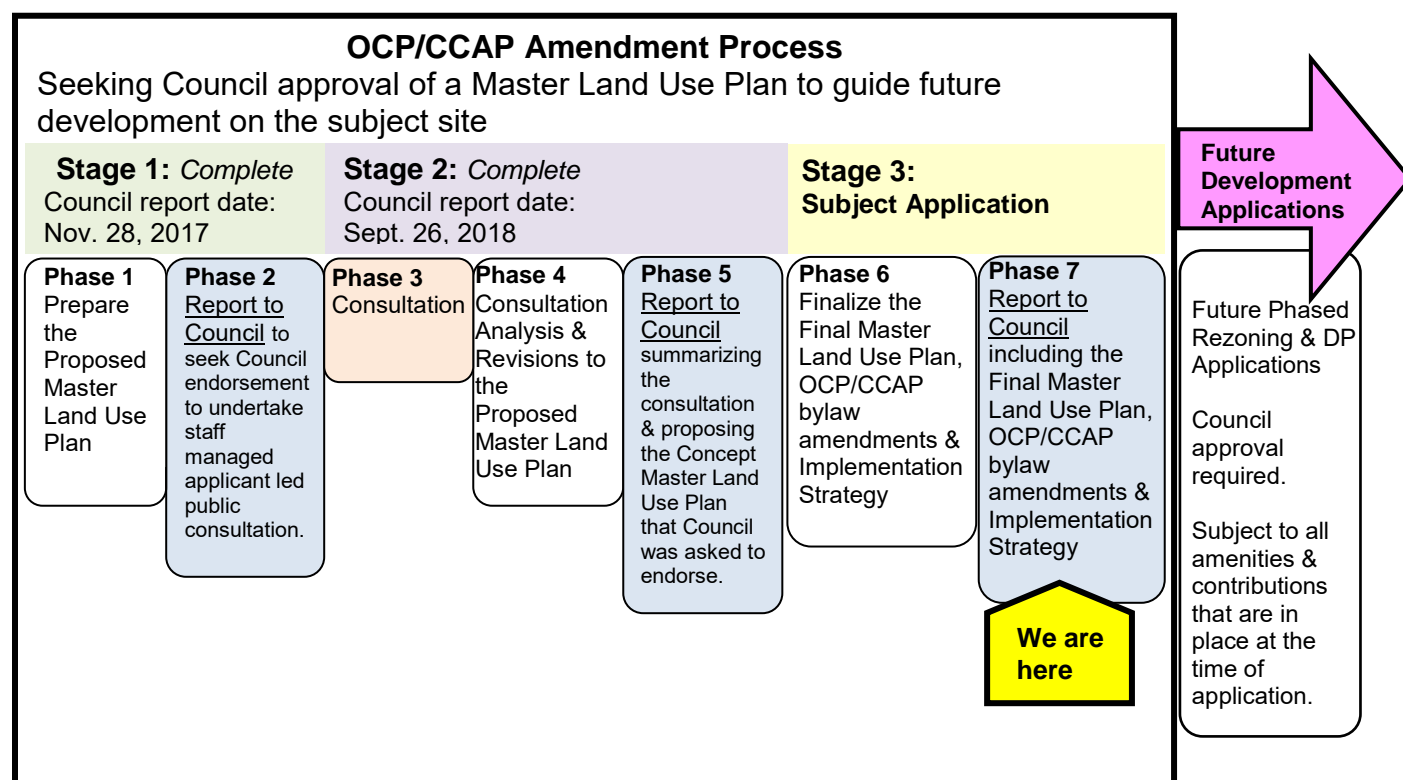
OCP/CCAP Amendment Process
Seeking Council approval of a Master Land Use Plan to guide future development on the subject site

Stage 1: *Complete*
Council report date: Nov. 28, 2017

Stage 2: *Complete*
Council report date: Sept. 26, 2018

Stage 3:
Subject Application

Future Development Applications

Phase 1
Prepare the Proposed Master Land Use Plan

Phase 2
Report to Council to seek Council endorsement to undertake staff managed applicant led public consultation.

Phase 3
Consultation

Phase 4
Consultation Analysis & Revisions to the Proposed Master Land Use Plan

Phase 5
Report to Council summarizing the consultation & proposing the Concept Master Land Use Plan that Council was asked to endorse.

Phase 6
Finalize the Final Master Land Use Plan, OCP/CCAP bylaw amendments & Implementation Strategy

Phase 7
Report to Council including the Final Master Land Use Plan, OCP/CCAP bylaw amendments & Implementation Strategy

We are here

Future Phased Rezoning & DP Applications

Council approval required.

Subject to all amenities & contributions that are in place at the time of application.